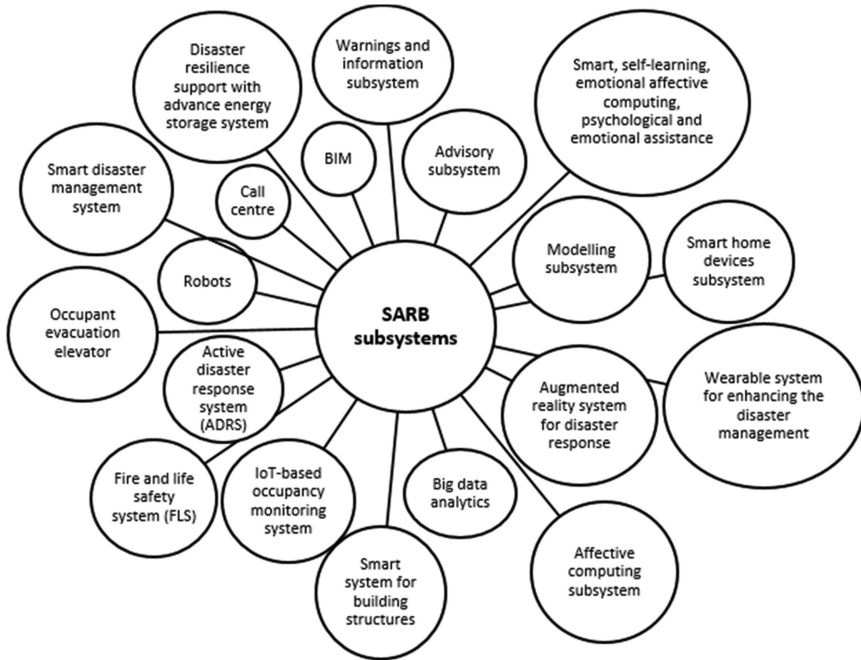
SARB subsystems

Disaster resilience support with advance energy storage system

Warnings and information subsystem

Smart, self-learning, emotional affective computing, psychological and emotional assistance

BIM

Advisory subsystem

Smart disaster management system

Call centre

Modelling subsystem

Smart home devices subsystem

Robots

Occupant evacuation elevator

Active disaster response system (ADRS)

Augmented reality system for disaster response

Wearable system for enhancing the disaster management

Fire and life safety system (FLS)

IoT-based occupancy monitoring system

Big data analytics

Smart system for building structures

Affective computing subsystem